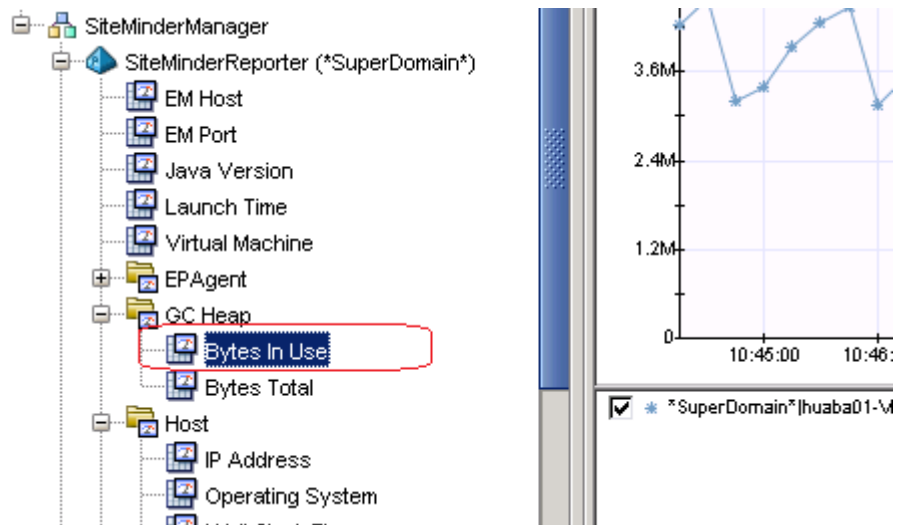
SiteMinderManager
SiteMinderReporter (*SuperDomain*)
EM Host
EM Port
Java Version
Launch Time
Virtual Machine
EPAgent
GC Heap
Bytes In Use
Bytes Total
Host
IP Address
Operating System
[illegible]

3.6M
2.4M
1.2M
0
10:45:00
10:46:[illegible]

*SuperDomain*|huaba01-V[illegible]